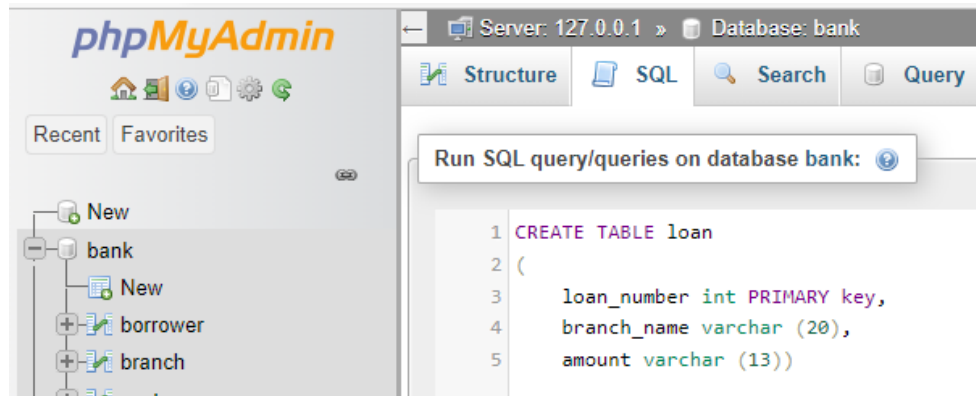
phpMyAdmin

Recent Favorites

New
bank
New
borrower
branch

Server: 127.0.0.1 » Database: bank

Structure SQL Search Query

Run SQL query/queries on database bank:

1 CREATE TABLE loan
2 (
3 loan_number int PRIMARY key,
4 branch_name varchar (20),
5 amount varchar (13))